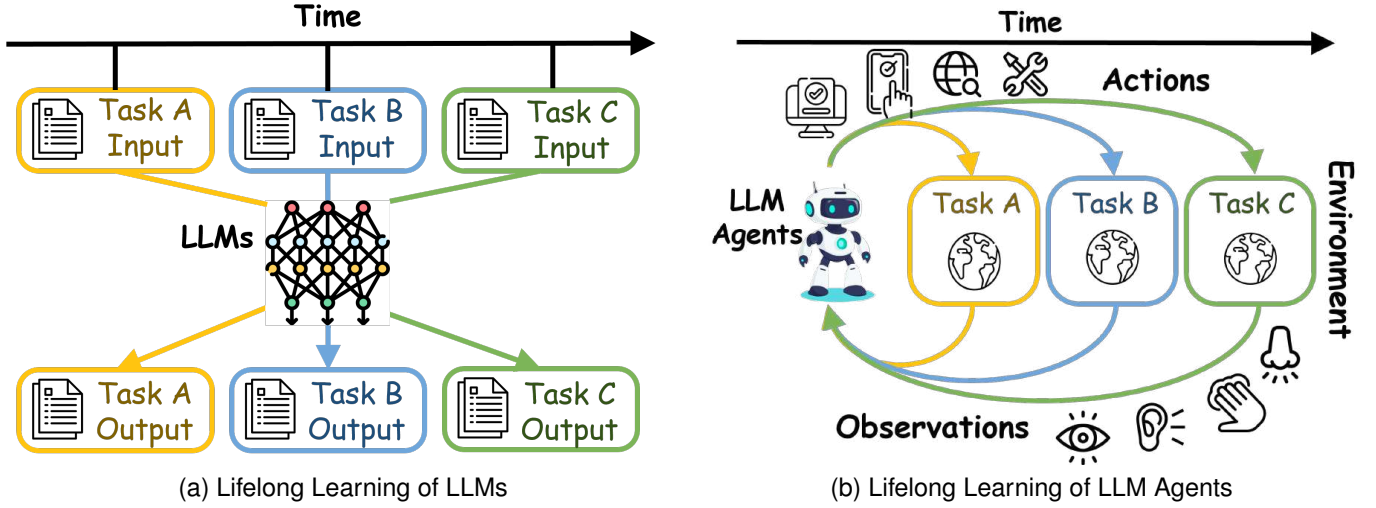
Time

Task A Input

Task B Input

Task C Input

LLMs

Task A Output

Task B Output

Task C Output

(a) Lifelong Learning of LLMs

Time

Actions

Environment

LLM Agents

Task A

Task B

Task C

Observations

(b) Lifelong Learning of LLM Agents